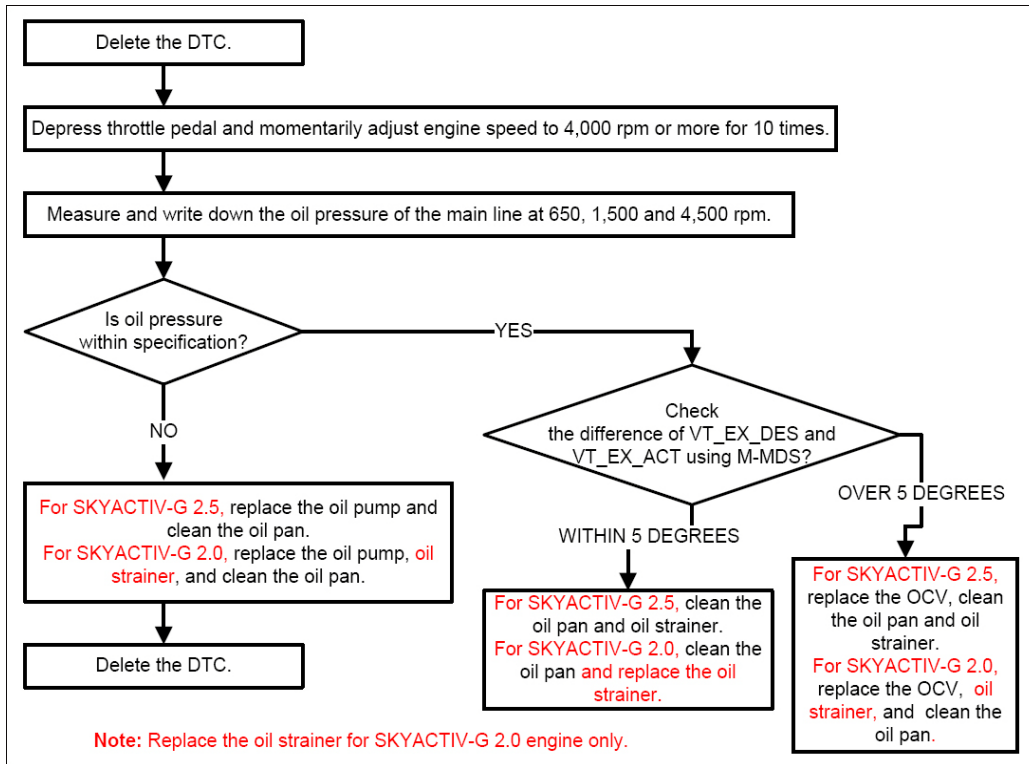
Delete the DTC.

Depress throttle pedal and momentarily adjust engine speed to 4,000 rpm or more for 10 times.

Measure and write down the oil pressure of the main line at 650, 1,500 and 4,500 rpm.

Is oil pressure within specification?

YES

NO

Check the difference of VT_EX_DES and VT_EX_ACT using M-MDS?

OVER 5 DEGREES

WITHIN 5 DEGREES

For SKYACTIV-G 2.5, replace the oil pump and clean the oil pan.
For SKYACTIV-G 2.0, replace the oil pump, oil strainer, and clean the oil pan.

For SKYACTIV-G 2.5, clean the oil pan and oil strainer.
For SKYACTIV-G 2.0, clean the oil pan and replace the oil strainer.

For SKYACTIV-G 2.5, replace the OCV, clean the oil pan and oil strainer.
For SKYACTIV-G 2.0, replace the OCV, oil strainer, and clean the oil pan.

Delete the DTC.

Note: Replace the oil strainer for SKYACTIV-G 2.0 engine only.